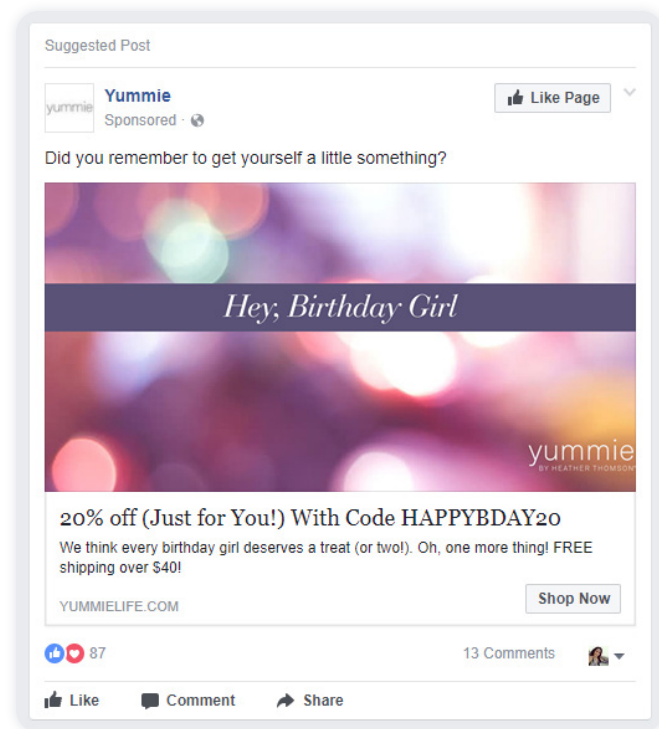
Suggested Post

yummie

Yummie
Sponsored ·

Like Page

Did you remember to get yourself a little something?

Hey, Birthday Girl

yummie
BY HEATHER THOMSON

20% off (Just for You!) With Code HAPPYBDAY20

We think every birthday girl deserves a treat (or two!). Oh, one more thing! FREE shipping over $40!

YUMMIELIFE.COM

Shop Now

87

13 Comments

Like Comment Share